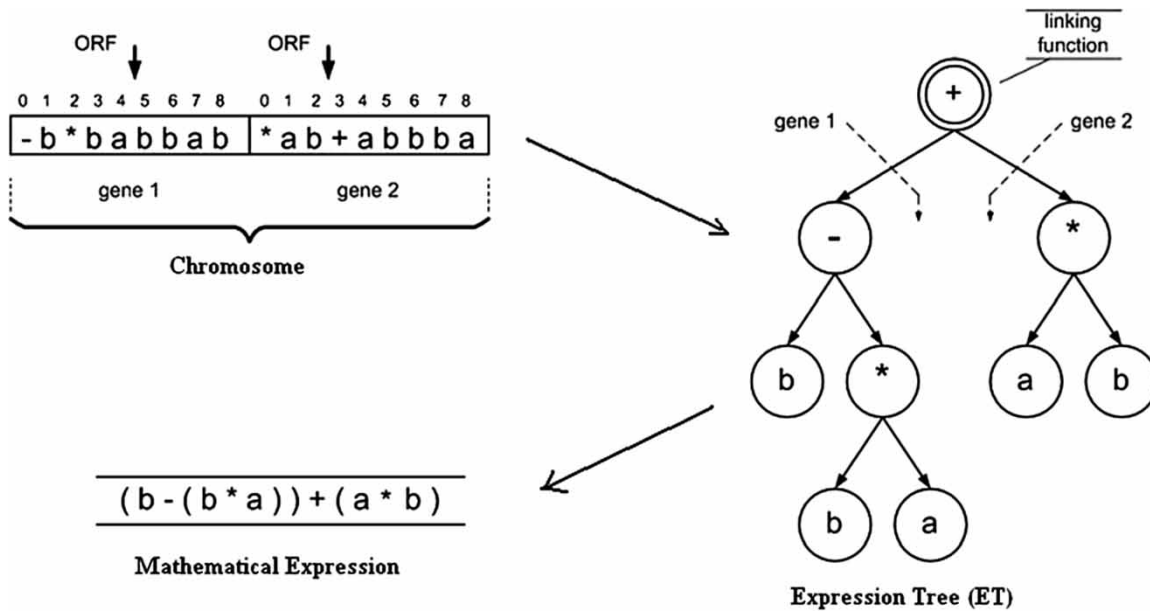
ORF

ORF

0 1 2 3 4 5 6 7 8 0 1 2 3 4 5 6 7 8

-b*babbab *ab+abbba

gene 1 gene 2

Chromosome

linking function

+

gene 1

gene 2

-

*

b

*

a

b

b

a

(b-(b*a))+(a*b)

Mathematical Expression

Expression Tree (ET)